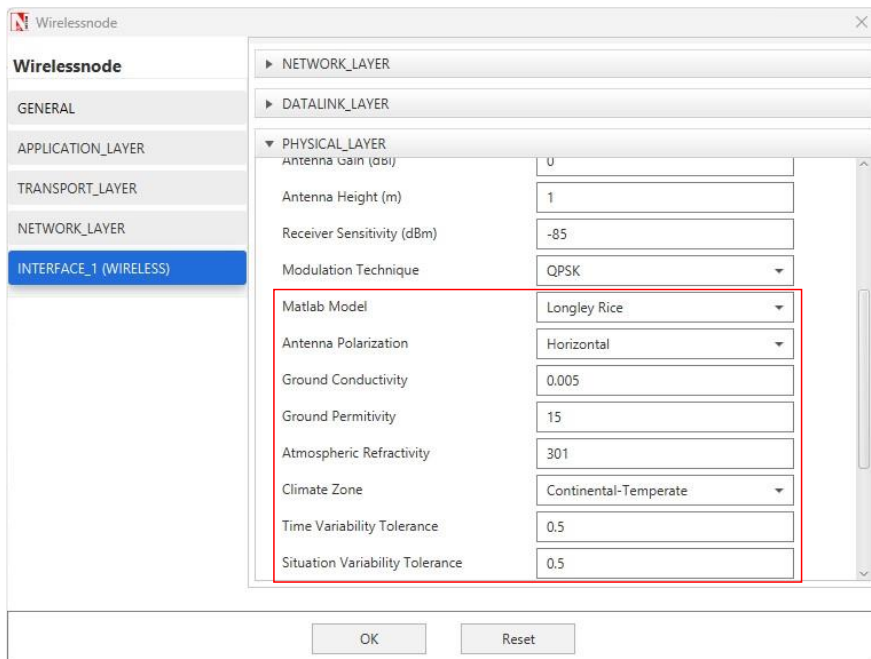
Wirelessnode

Wirelessnode

GENERAL

APPLICATION_LAYER

TRANSPORT_LAYER

NETWORK_LAYER

INTERFACE_1 (WIRELESS)

▸ NETWORK_LAYER

▸ DATALINK_LAYER

▾ PHYSICAL_LAYER

| | |
|---|---|
| Antenna Gain (dBi) | 0 |
| Antenna Height (m) | 1 |
| Receiver Sensitivity (dBm) | -85 |
| Modulation Technique | QPSK |
| Matlab Model | Longley Rice |
| Antenna Polarization | Horizontal |
| Ground Conductivity | 0.005 |
| Ground Permitivity | 15 |
| Atmospheric Refractivity | 301 |
| Climate Zone | Continental-Temperate |
| Time Variability Tolerance | 0.5 |
| Situation Variability Tolerance | 0.5 |

OK

Reset